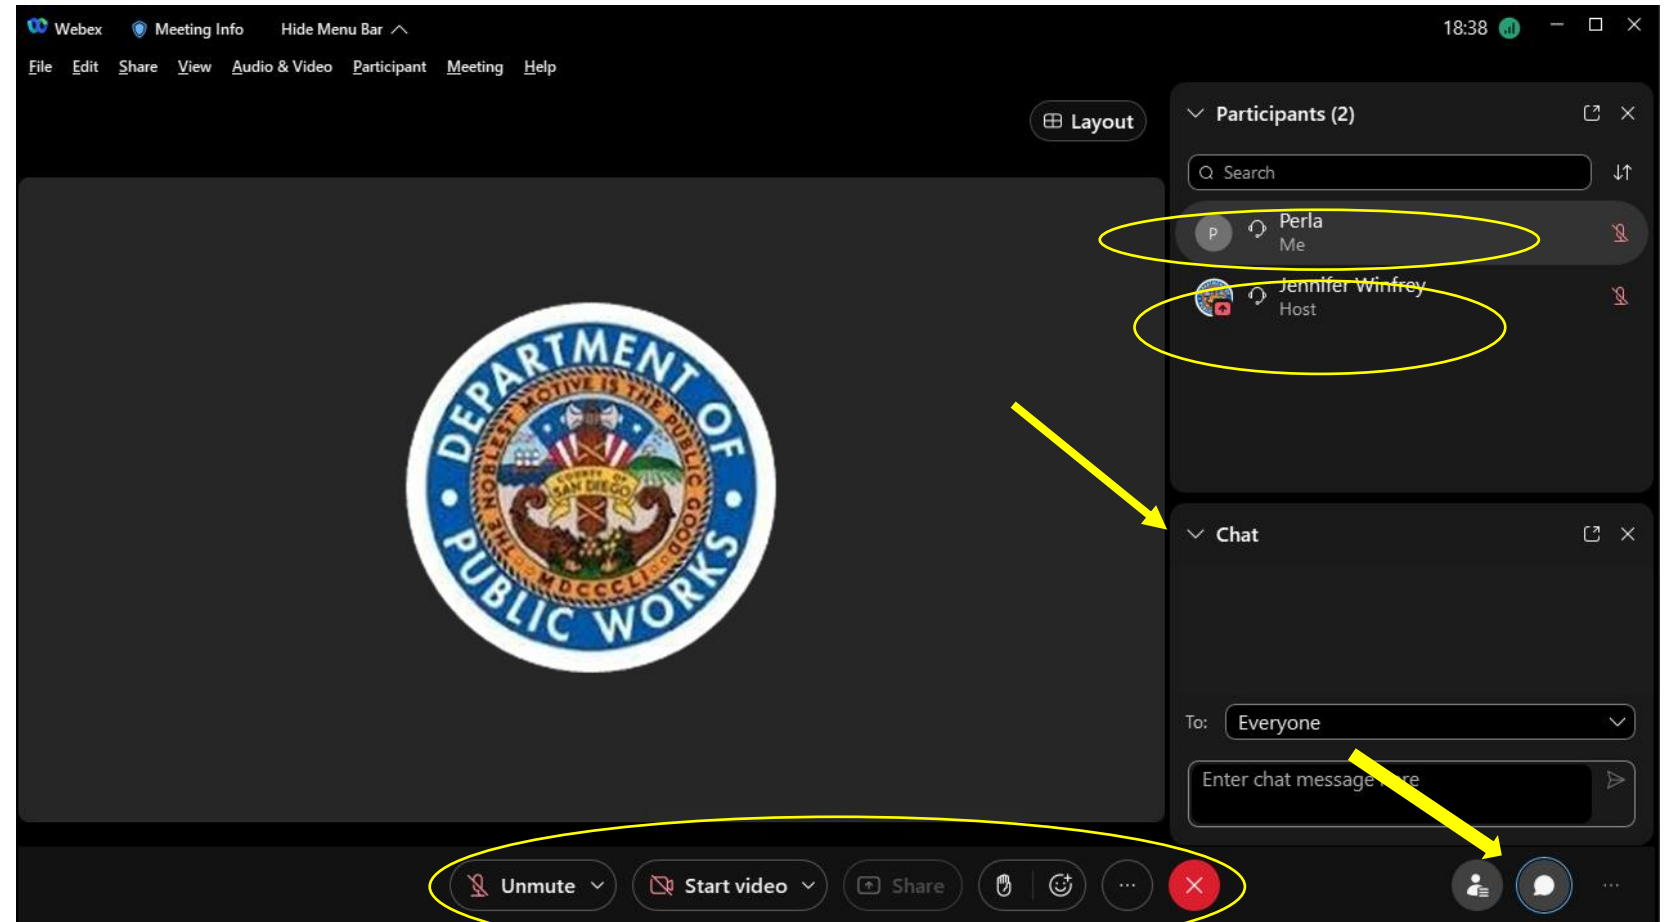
Webex Meeting Info Hide Menu Bar
18:38

File Edit Share View Audio & Video Participant Meeting Help

Layout

Participants (2)

Search

P Perla
Me

Jennifer Winfrey
Host

DEPARTMENT OF PUBLIC WORKS
THE NOBLEST MOTIVE IS THE PUBLIC GOOD
COUNTY OF SAN DIEGO
MDCCCL

Chat

To: Everyone

Enter chat message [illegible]re

Unmute Start video Share